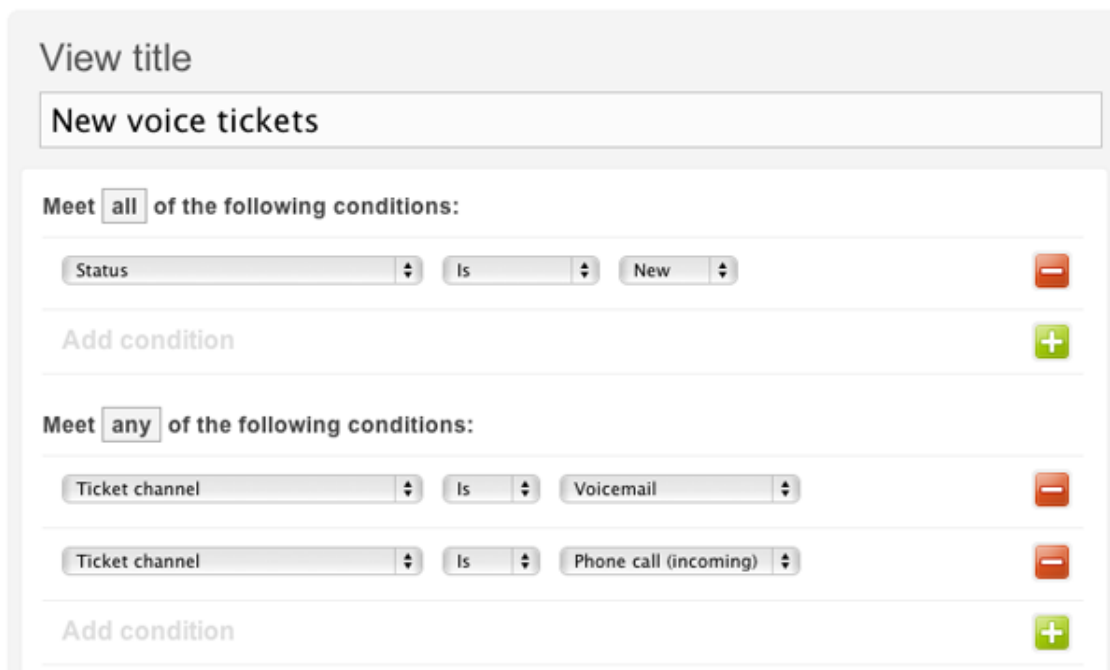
View title

New voice tickets

Meet all of the following conditions:

Status Is New

Add condition

Meet any of the following conditions:

Ticket channel Is Voicemail

Ticket channel Is Phone call (incoming)

Add condition